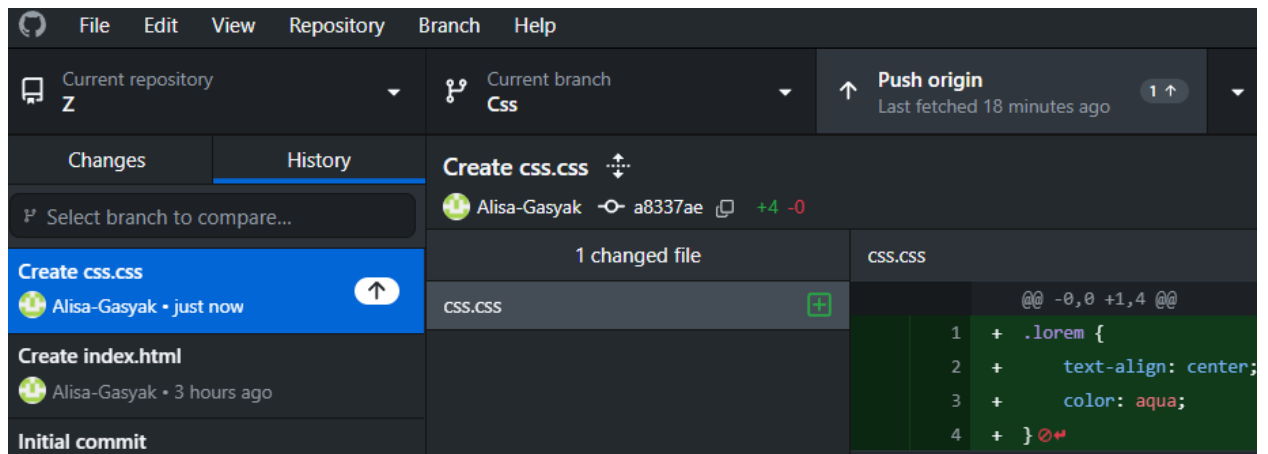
File Edit View Repository Branch Help

Current repository
Z

Current branch
Css

Push origin
Last fetched 18 minutes ago
1 ↑

Changes History

Select branch to compare...

Create css.css
Alisa-Gasyak • just now

Create index.html
Alisa-Gasyak • 3 hours ago

Initial commit

Create css.css
Alisa-Gasyak a8337ae +4 -0

1 changed file

css.css

css.css

@@ -0,0 +1,4 @@
1 + .lorem {
2 + text-align: center;
3 + color: aqua;
4 + }